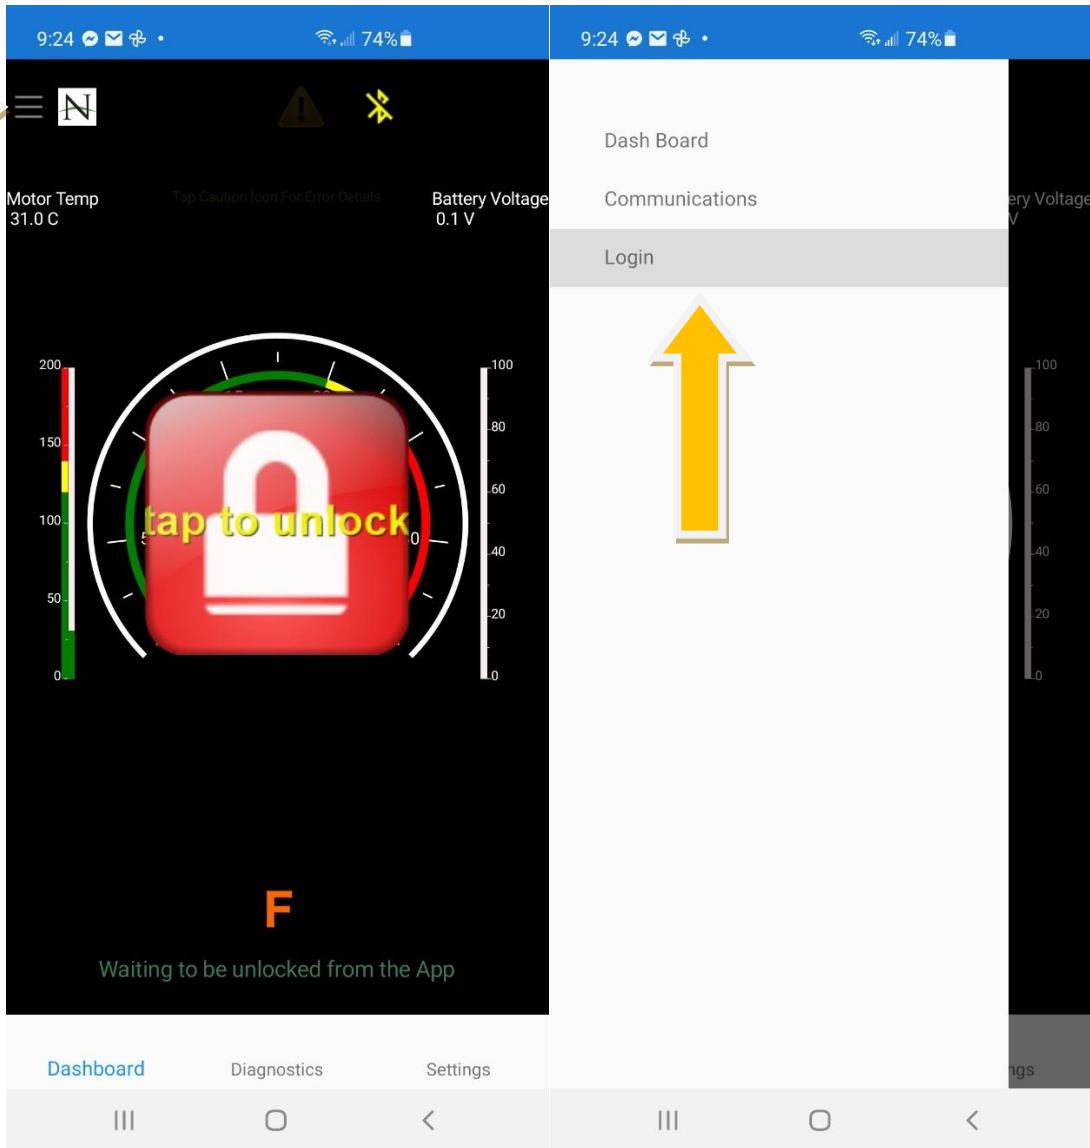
9:24 74%

N

Motor Temp
31.0 C

Tap Caution Icon For Error Details

Battery Voltage
0.1 V

200
150
100
50
0

100
80
60
40
20
0

tap to unlock

F

Waiting to be unlocked from the App

Dashboard Diagnostics Settings

9:24 74%

Dash Board

Communications

Login

ery Voltage
V

100
80
60
40
20
0

ngs